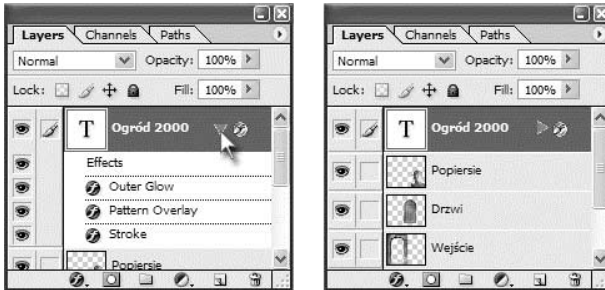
Layers Channels Paths

Normal Opacity: 100%

Lock: Fill: 100%

T Ogród 2000

Effects

Outer Glow

Pattern Overlay

Stroke

Popiersie

Layers Channels Paths

Normal Opacity: 100%

Lock: Fill: 100%

T Ogród 2000

Popiersie

Drzwi

Wejście